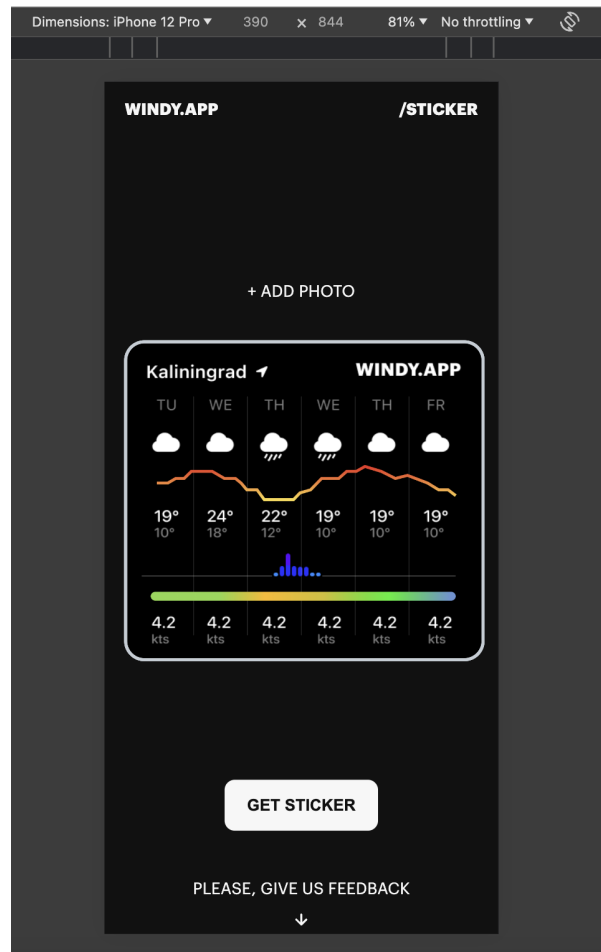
Dimensions: iPhone 12 Pro ▾ 390 × 844 81% ▾ No throttling ▾

WINDY.APP /STICKER

+ ADD PHOTO

Kaliningrad WINDY.APP

| TU | WE | TH | WE | TH | FR |
|---|---|---|---|---|---|
| 19° | 24° | 22° | 19° | 19° | 19° |
| 10° | 18° | 12° | 10° | 10° | 10° |
| 4.2 kts | 4.2 kts | 4.2 kts | 4.2 kts | 4.2 kts | 4.2 kts |

GET STICKER

PLEASE, GIVE US FEEDBACK